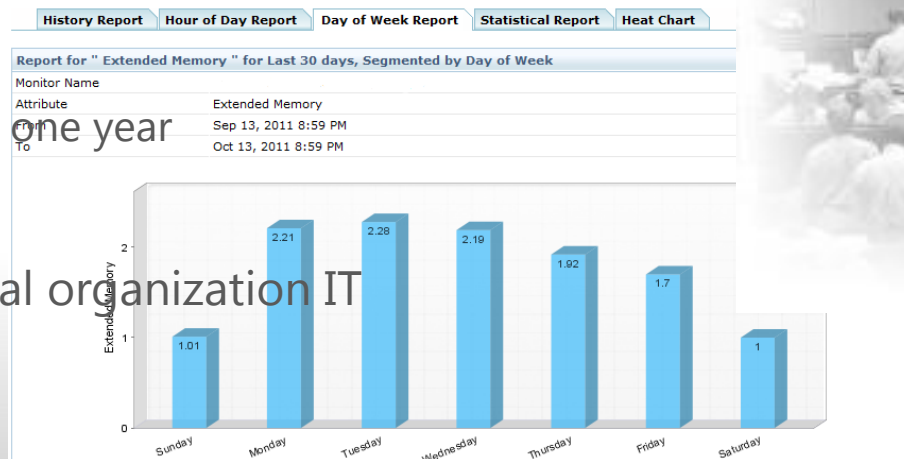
History Report | Hour of Day Report | Day of Week Report | Statistical Report | Heat Chart

Report for " Extended Memory " for Last 30 days, Segmented by Day of Week

| Monitor Name | |
|---|---|
| Attribute | Extended Memory |
| From | Sep 13, 2011 8:59 PM |
| To | Oct 13, 2011 8:59 PM |

one year

al organization IT

Extended Memory

2

1

0

1.01
2.21
2.28
2.19
1.92
1.7
1

Sunday
Monday
Tuesday
Wednesday
Thursday
Friday
Saturday